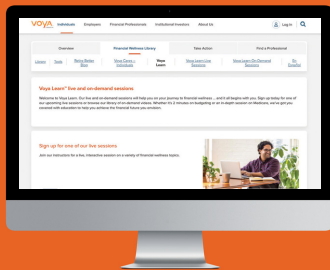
VOYA

Individuals Employers Financial Professionals Institutional Investors About Us

Log In

Overview Financial Wellness Library Take Action Find a Professional

Library Tools Retire Better Blog Voya Cares – individuals Voya Learn Voya Learn live Sessions Voya Learn On-Demand Sessions En Español

Voya Learn® live and on-demand sessions

Welcome to Voya Learn. Our live and on-demand sessions will help you on your journey to financial wellness ... and it all begins with you. Sign up today for one of our upcoming live sessions or browse our library of on-demand videos. Whether it's 2 minutes on budgeting or an in-depth session on Medicare, we've got you covered with education to help you achieve the financial future you envision.

Sign up for one of our live sessions

Join our instructors for a free, interactive session on a variety of financial wellness topics.